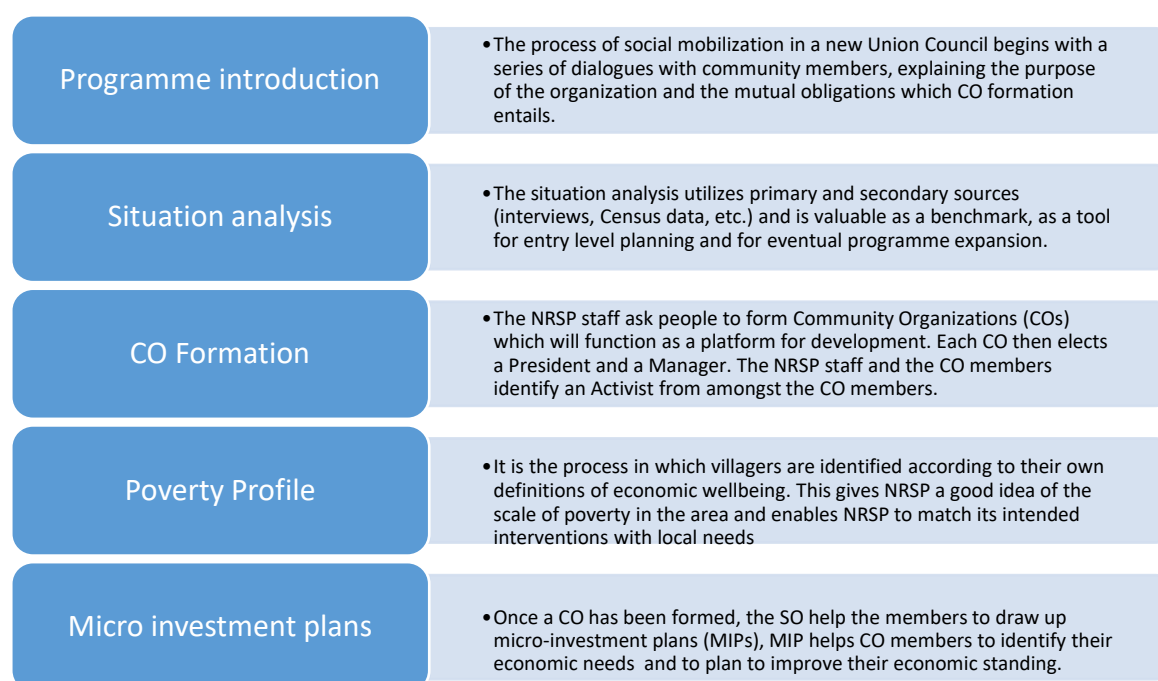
Programme introduction

•The process of social mobilization in a new Union Council begins with a series of dialogues with community members, explaining the purpose of the organization and the mutual obligations which CO formation entails.

Situation analysis

•The situation analysis utilizes primary and secondary sources (interviews, Census data, etc.) and is valuable as a benchmark, as a tool for entry level planning and for eventual programme expansion.

CO Formation

•The NRSP staff ask people to form Community Organizations (COs) which will function as a platform for development. Each CO then elects a President and a Manager. The NRSP staff and the CO members identify an Activist from amongst the CO members.

Poverty Profile

•It is the process in which villagers are identified according to their own definitions of economic wellbeing. This gives NRSP a good idea of the scale of poverty in the area and enables NRSP to match its intended interventions with local needs

Micro investment plans

•Once a CO has been formed, the SO help the members to draw up micro-investment plans (MIPs), MIP helps CO members to identify their economic needs and to plan to improve their economic standing.